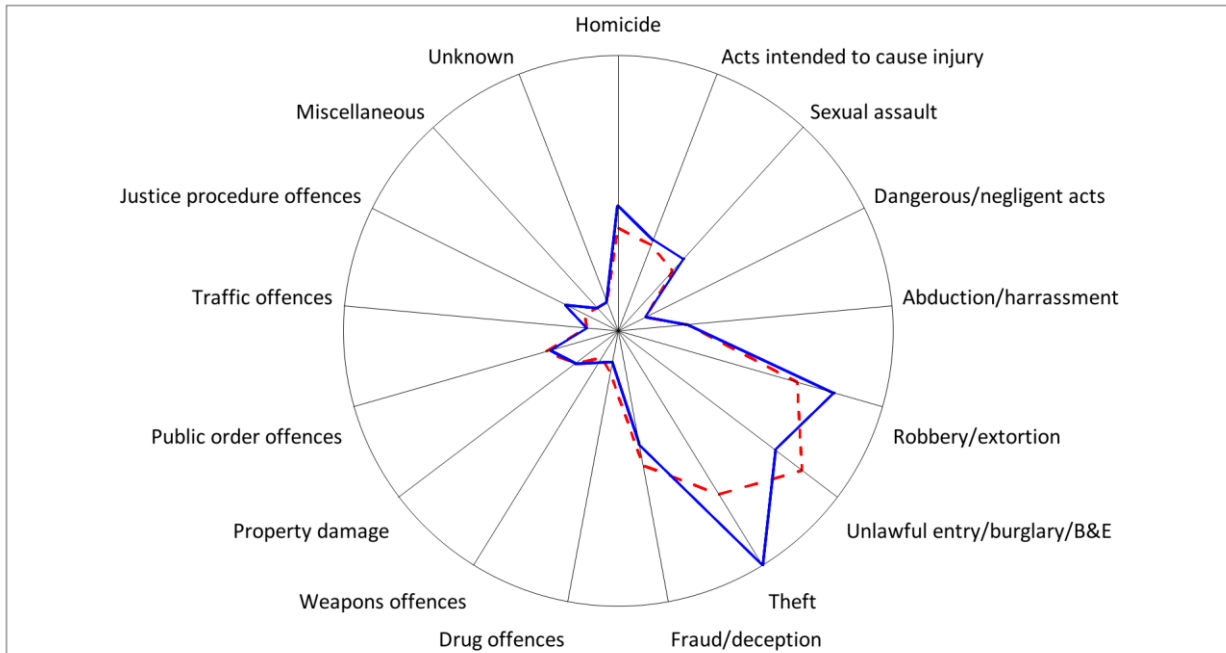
Homicide

Acts intended to cause injury

Sexual assault

Dangerous/negligent acts

Abduction/harrassment

Robbery/extortion

Unlawful entry/burglary/B&E

Theft

Fraud/deception

Drug offences

Weapons offences

Property damage

Public order offences

Traffic offences

Justice procedure offences

Miscellaneous

Unknown